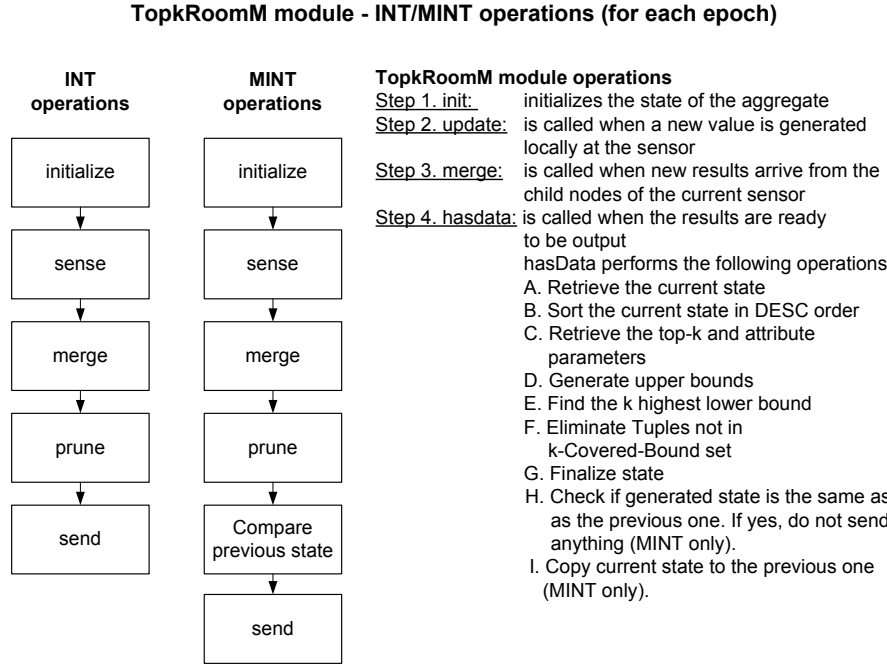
TopkRoomM module - INT/MINT operations (for each epoch)

INT operations

initialize

sense

merge

prune

send

MINT operations

initialize

sense

merge

prune

Compare previous state

send

TopkRoomM module operations

Step 1. init: initializes the state of the aggregate

Step 2. update: is called when a new value is generated locally at the sensor

Step 3. merge: is called when new results arrive from the child nodes of the current sensor

Step 4. hasdata: is called when the results are ready to be output

hasData performs the following operations

A. Retrieve the current state

B. Sort the current state in DESC order

C. Retrieve the top-k and attribute parameters

D. Generate upper bounds

E. Find the k highest lower bound

F. Eliminate Tuples not in k-Covered-Bound set

G. Finalize state

H. Check if generated state is the same as as the previous one. If yes, do not send anything (MINT only).

I. Copy current state to the previous one (MINT only).